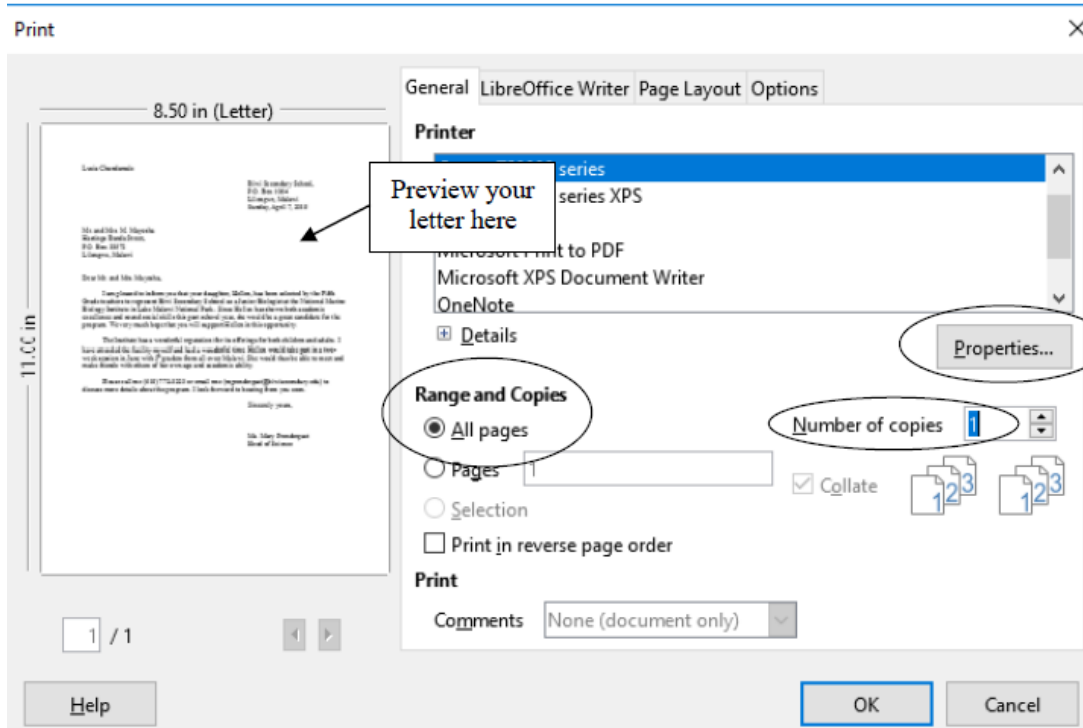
Print

8.50 in (Letter)

11.00 in

Preview your letter here

1 / 1

General | LibreOffice Writer | Page Layout | Options

Printer

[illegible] series
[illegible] series XPS
Microsoft Print to PDF
Microsoft XPS Document Writer
OneNote

Details

Properties...

Range and Copies

All pages

Pages 1

Selection

Print in reverse page order

Number of copies 1

Collate

Print

Comments None (document only)

Help

OK

Cancel